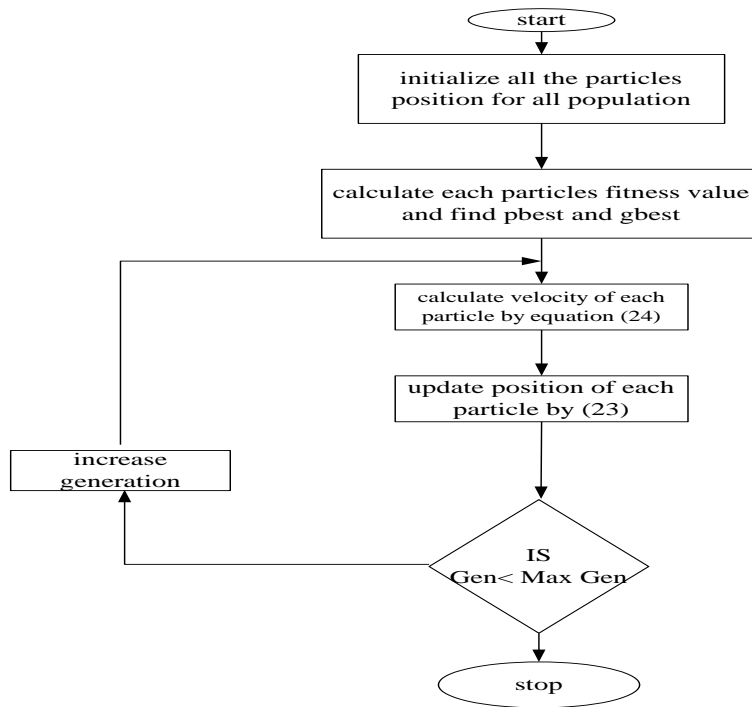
start

initialize all the particles position for all population

calculate each particles fitness value and find pbest and gbest

calculate velocity of each particle by equation (24)

update position of each particle by (23)

increase generation

IS Gen< Max Gen

stop